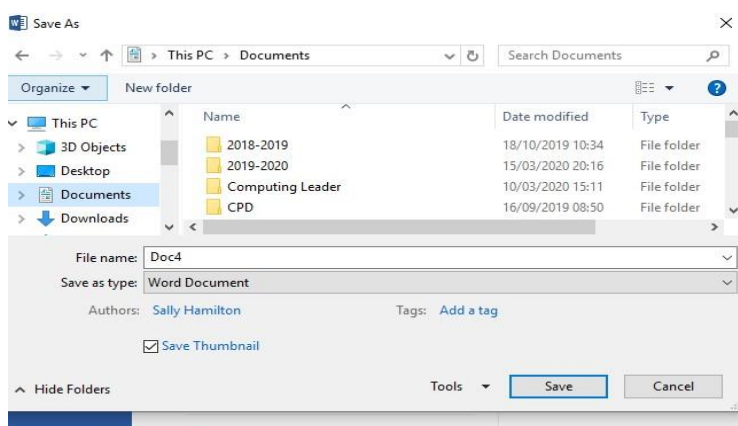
Save As

This PC > Documents

Search Documents

Organize ▾ New folder

This PC
3D Objects
Desktop
Documents
Downloads

| Name | Date modified | Type |
|---|---|---|
| 2018-2019 | 18/10/2019 10:34 | File folder |
| 2019-2020 | 15/03/2020 20:16 | File folder |
| Computing Leader | 10/03/2020 15:11 | File folder |
| CPD | 16/09/2019 08:50 | File folder |

File name: Doc4

Save as type: Word Document

Authors: Sally Hamilton

Tags: Add a tag

Save Thumbnail

Hide Folders

Tools

Save

Cancel